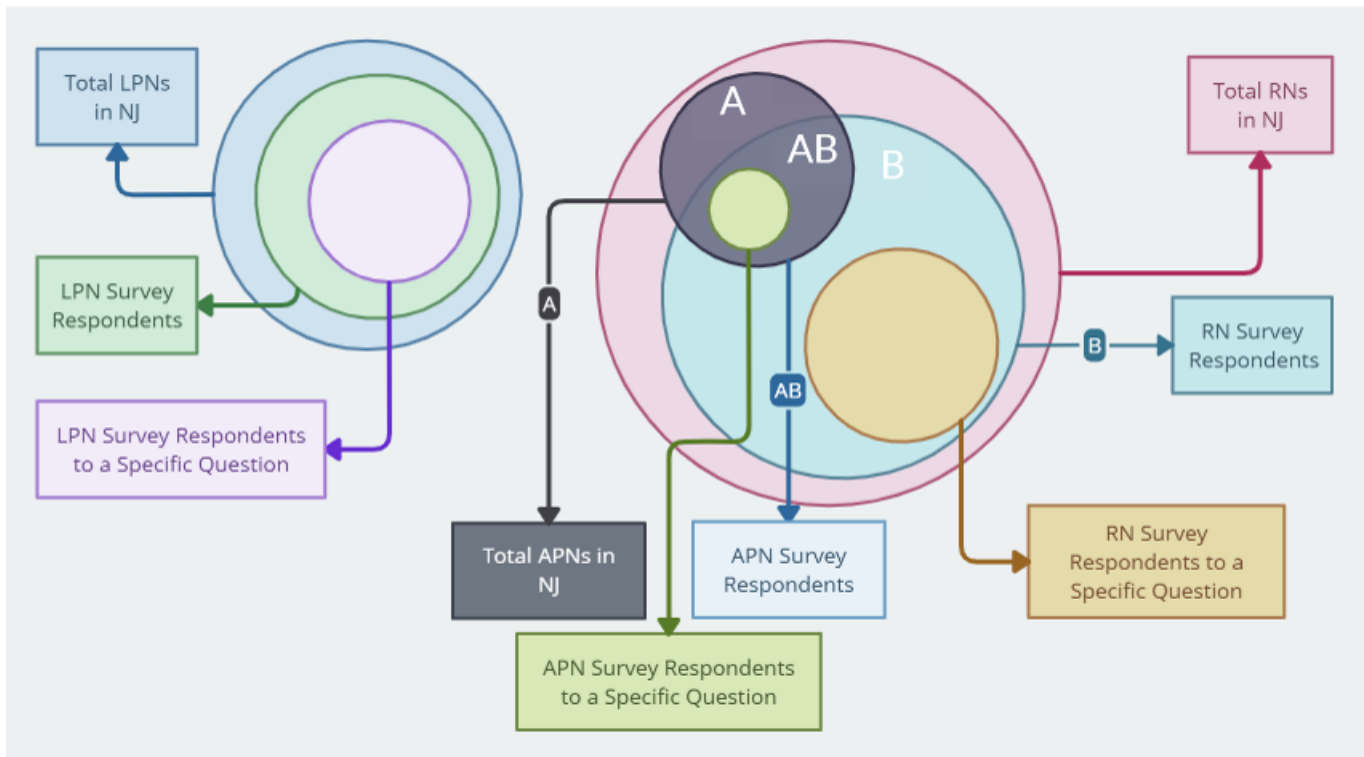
Total LPNs in NJ

LPN Survey Respondents

LPN Survey Respondents to a Specific Question

A

AB

B

A

AB

B

Total RNs in NJ

RN Survey Respondents

Total APNs in NJ

APN Survey Respondents

RN Survey Respondents to a Specific Question

APN Survey Respondents to a Specific Question